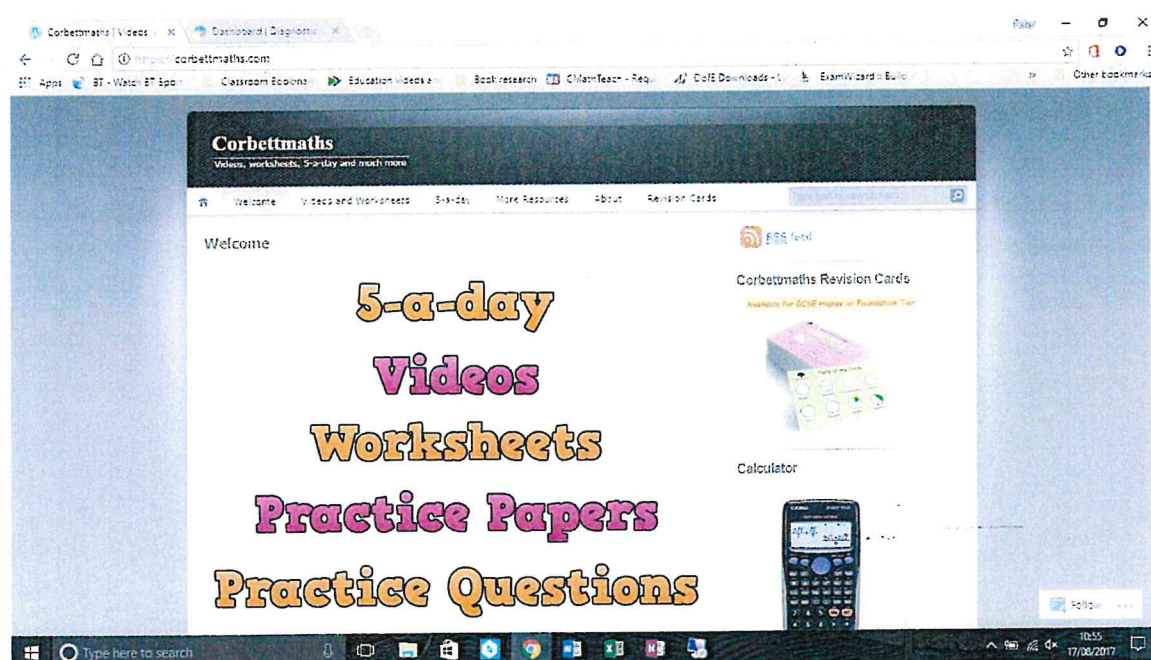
Corbettmaths | Videos × Dashboard | Diagnostic ×

Peter

https://corbettmaths.com

Apps BT - Watch BT Sport Classroom Economics Education videos a Book research CMathTeach - Requ DofE Downloads - ExamWizard :: Build Other bookmarks

Corbettmaths

Videos, worksheets, 5-a-day and much more

Welcome Videos and Worksheets 5-a-day More Resources About Revision Cards

Welcome

5-a-day

Videos

Worksheets

Practice Papers

Practice Questions

RSS feed

Corbettmaths Revision Cards

Available for GCSE Higher or Foundation Tier

Calculator

Follow

Type here to search

10:55
17/08/2017